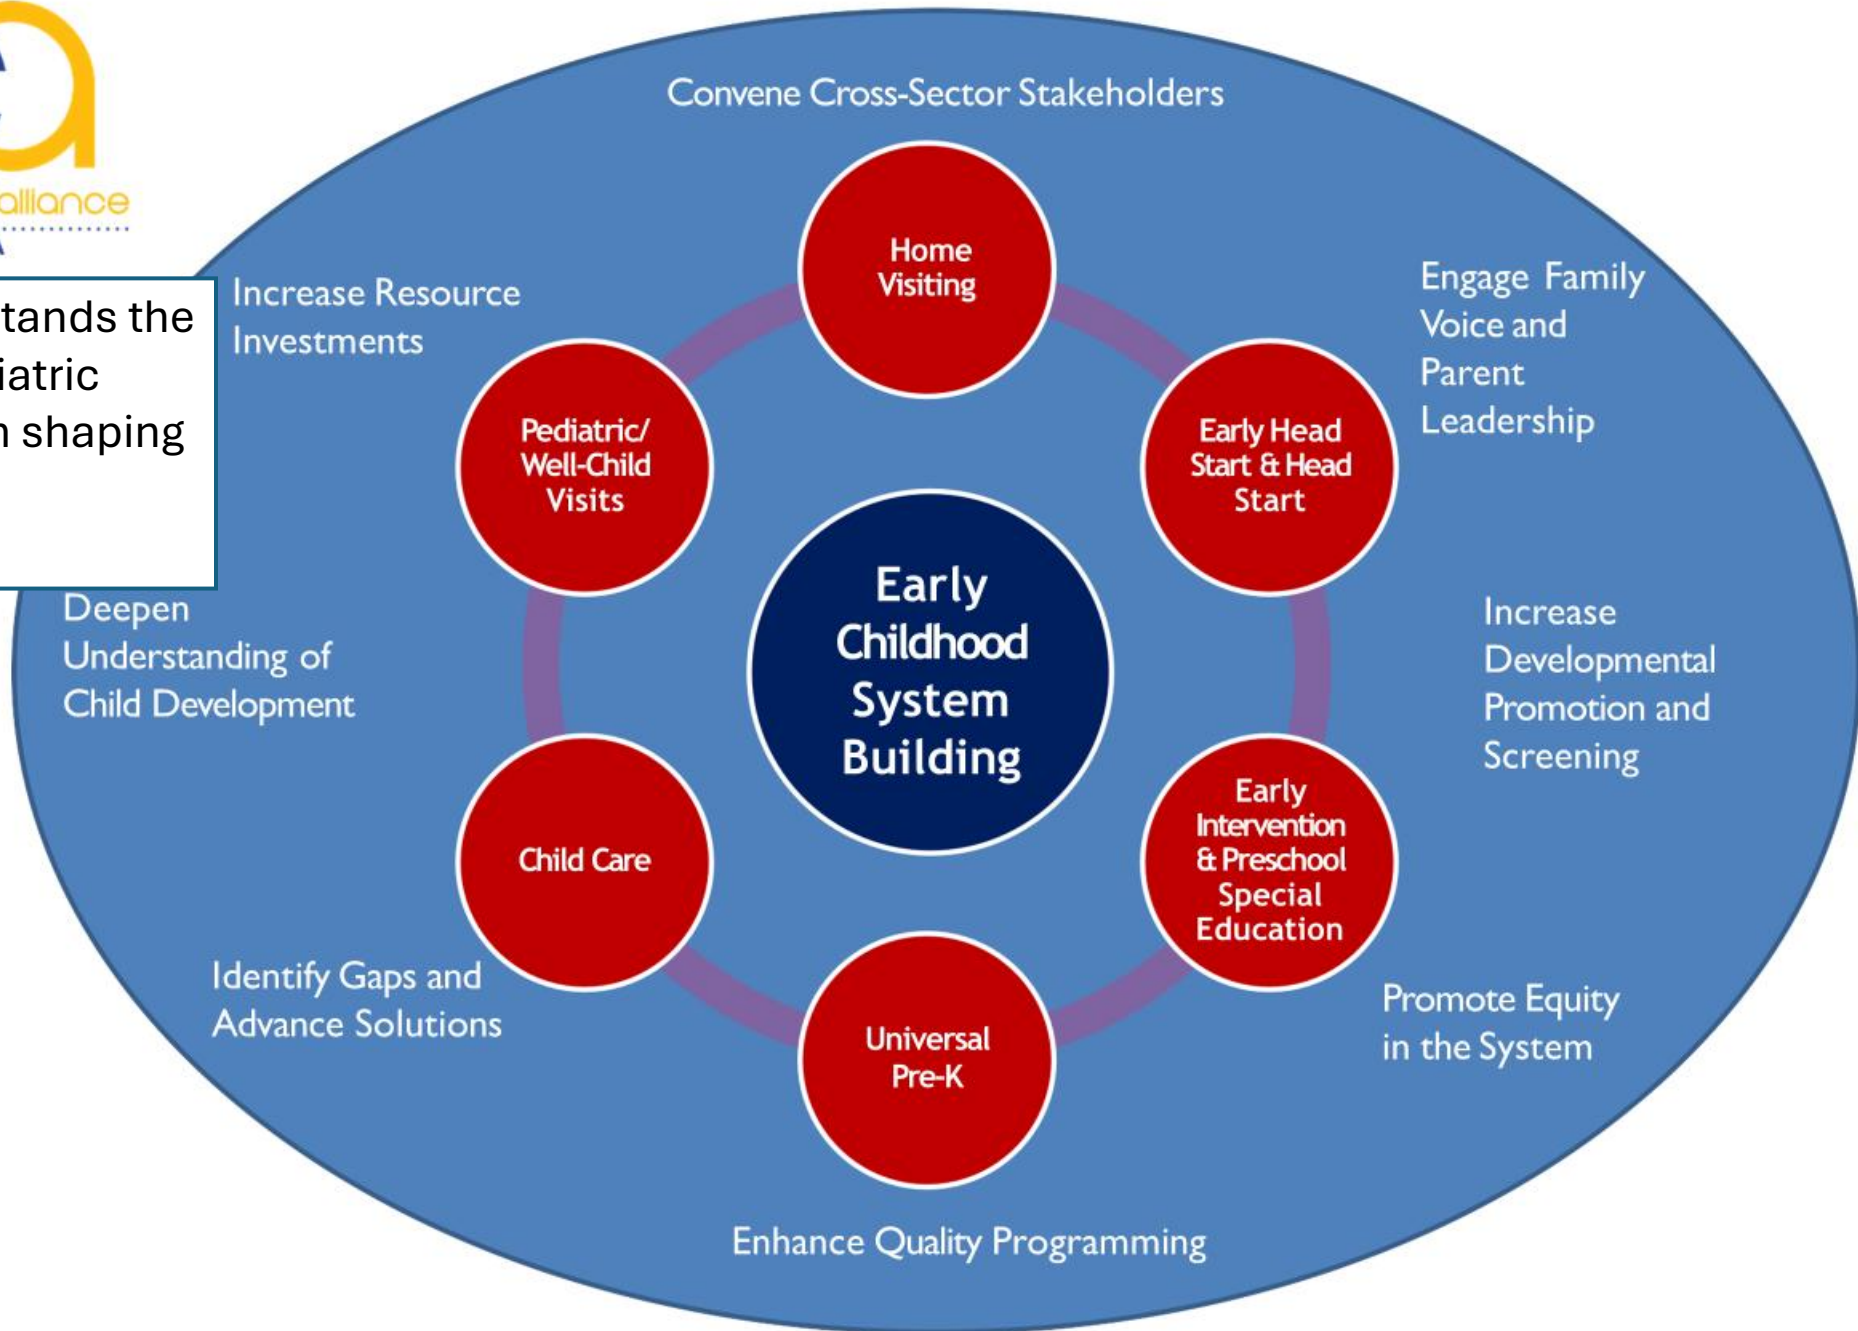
alliance

tands the
iatric
n shaping

Convene Cross-Sector Stakeholders

Increase Resource Investments

Engage Family Voice and Parent Leadership

Home Visiting

Pediatric/ Well-Child Visits

Early Head Start & Head Start

Early Childhood System Building

Deepen Understanding of Child Development

Increase Developmental Promotion and Screening

Child Care

Early Intervention & Preschool Special Education

Universal Pre-K

Identify Gaps and Advance Solutions

Promote Equity in the System

Enhance Quality Programming